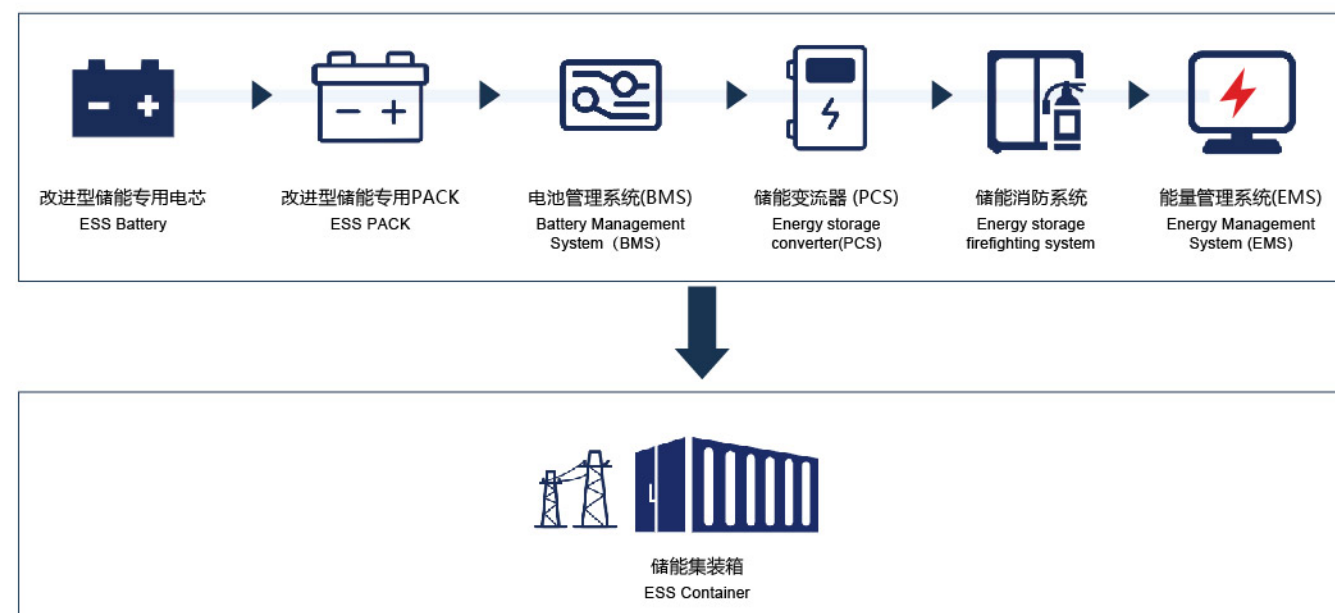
改进型储能专用电芯
ESS Battery

改进型储能专用PACK
ESS PACK

电池管理系统(BMS)
Battery Management System（BMS)

储能变流器 (PCS)
Energy storage converter(PCS)

储能消防系统
Energy storage firefighting system

能量管理系统(EMS)
Energy Management System (EMS)

储能集装箱
ESS Container